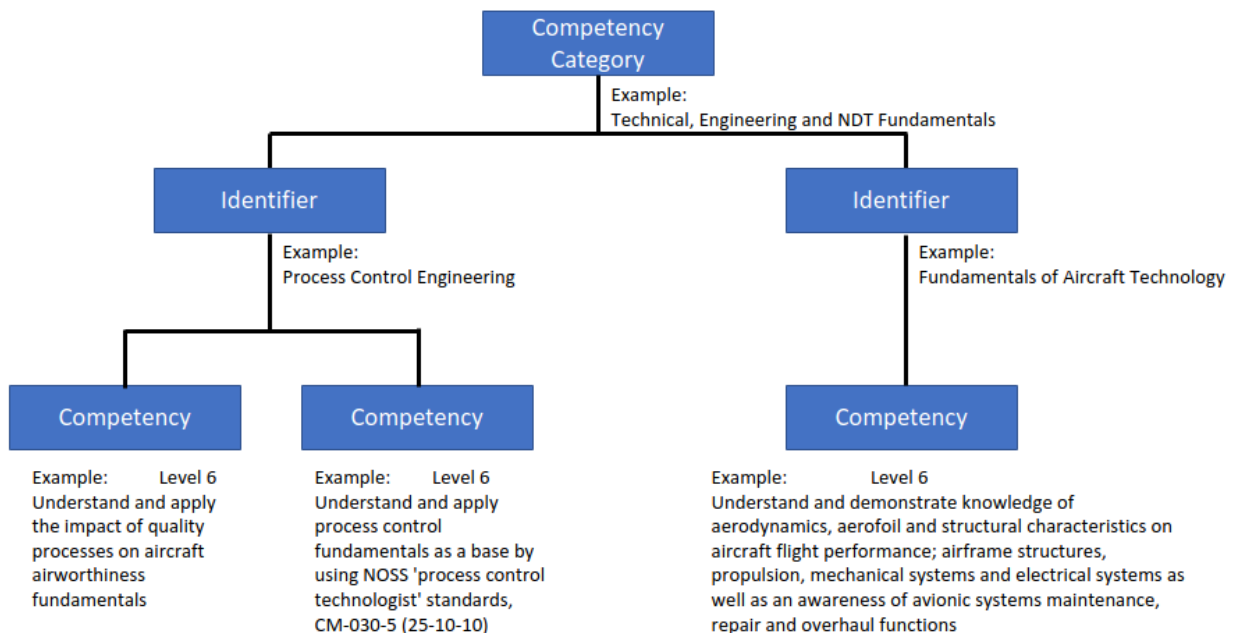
Competency Category

Example:
Technical, Engineering and NDT Fundamentals

Identifier

Example:
Process Control Engineering

Identifier

Example:
Fundamentals of Aircraft Technology

Competency

Example: Level 6
Understand and apply the impact of quality processes on aircraft airworthiness fundamentals

Competency

Example: Level 6
Understand and apply process control fundamentals as a base by using NOSS 'process control technologist' standards, CM-030-5 (25-10-10)

Competency

Example: Level 6
Understand and demonstrate knowledge of aerodynamics, aerofoil and structural characteristics on aircraft flight performance; airframe structures, propulsion, mechanical systems and electrical systems as well as an awareness of avionic systems maintenance, repair and overhaul functions